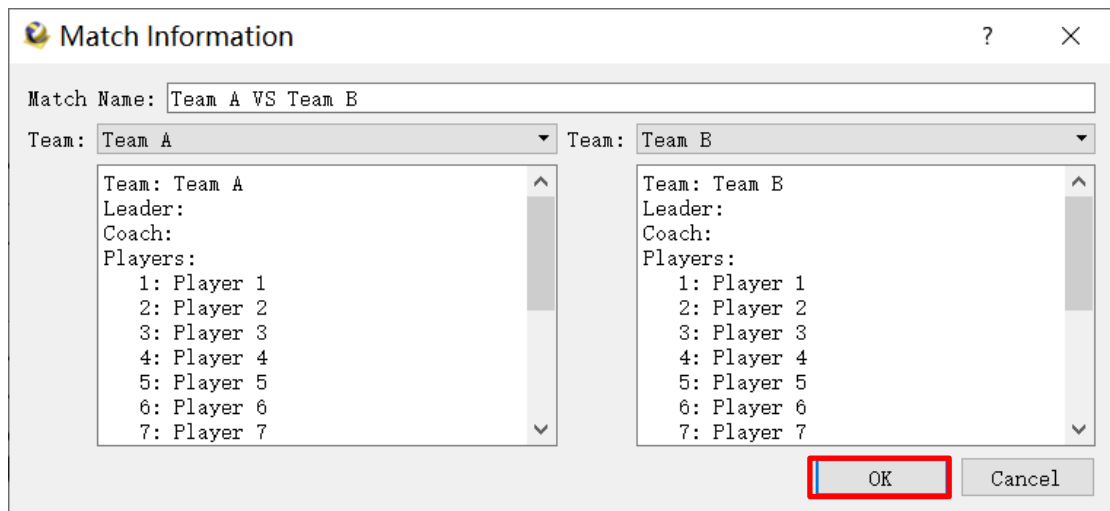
Match Information

?

Match Name: Team A VS Team B

Team: Team A

Team: Team B

Team: Team A
Leader:
Coach:
Players:
1: Player 1
2: Player 2
3: Player 3
4: Player 4
5: Player 5
6: Player 6
7: Player 7

Team: Team B
Leader:
Coach:
Players:
1: Player 1
2: Player 2
3: Player 3
4: Player 4
5: Player 5
6: Player 6
7: Player 7

OK

Cancel